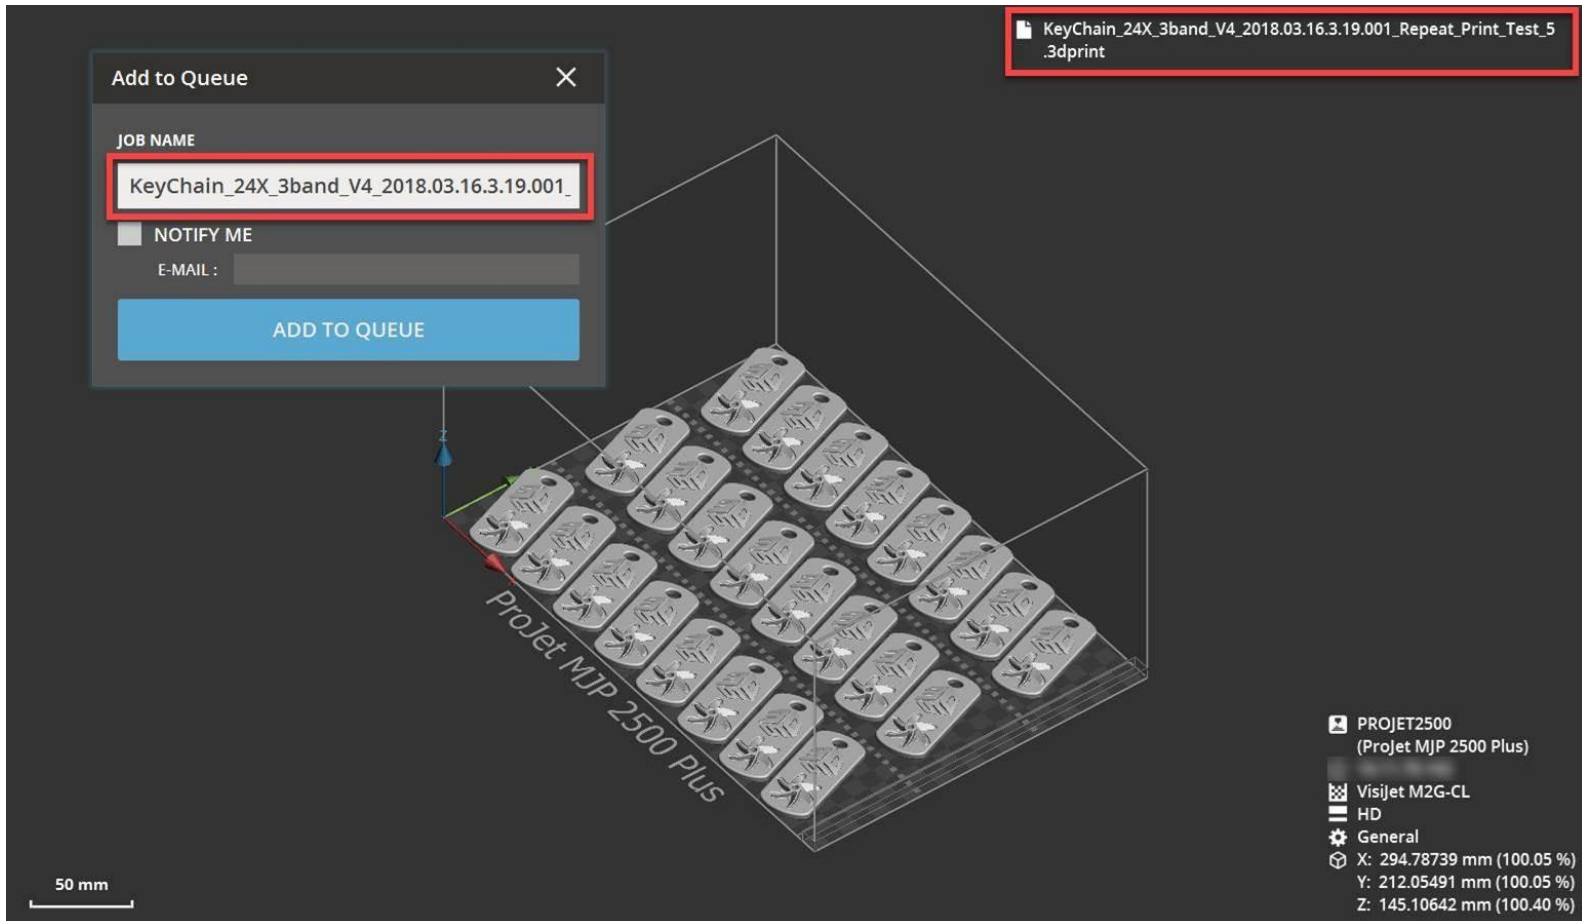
KeyChain_24X_3band_V4_2018.03.16.3.19.001_Repeat_Print_Test_5.3dprint

Add to Queue

JOB NAME

KeyChain_24X_3band_V4_2018.03.16.3.19.001_

NOTIFY ME

E-MAIL :

ADD TO QUEUE

Z

ProJet MJP 2500 Plus

PROJET2500
(ProJet MJP 2500 Plus)
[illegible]
VisiJet M2G-CL
HD
General
X: 294.78739 mm (100.05 %)
Y: 212.05491 mm (100.05 %)
Z: 145.10642 mm (100.40 %)

50 mm